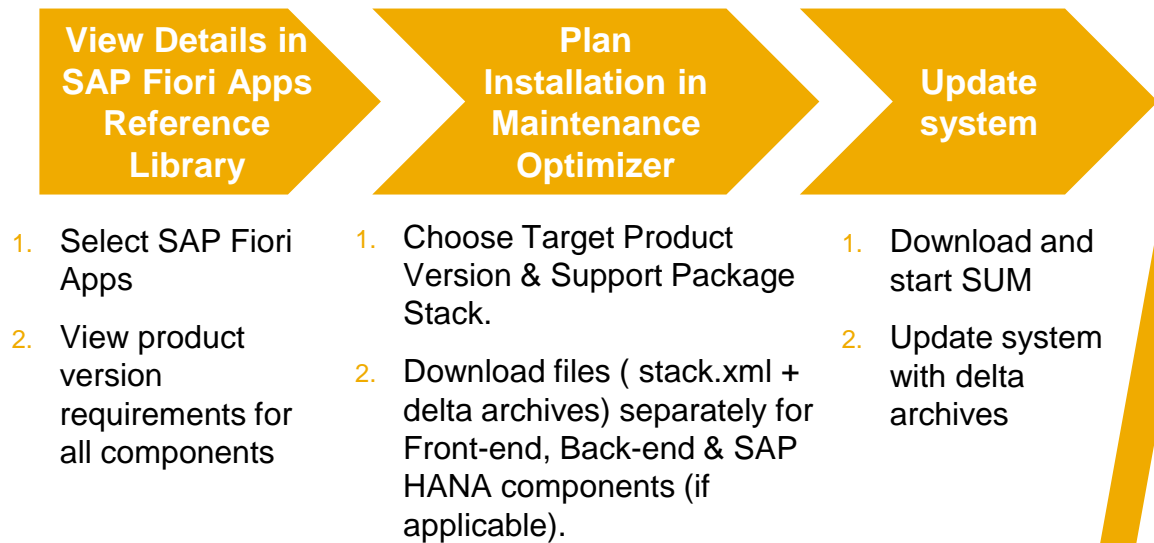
View Details in SAP Fiori Apps Reference Library

1. Select SAP Fiori Apps
2. View product version requirements for all components

Plan Installation in Maintenance Optimizer

1. Choose Target Product Version & Support Package Stack.
2. Download files ( stack.xml + delta archives) separately for Front-end, Back-end & SAP HANA components (if applicable).

Update system

1. Download and start SUM
2. Update system with delta archives